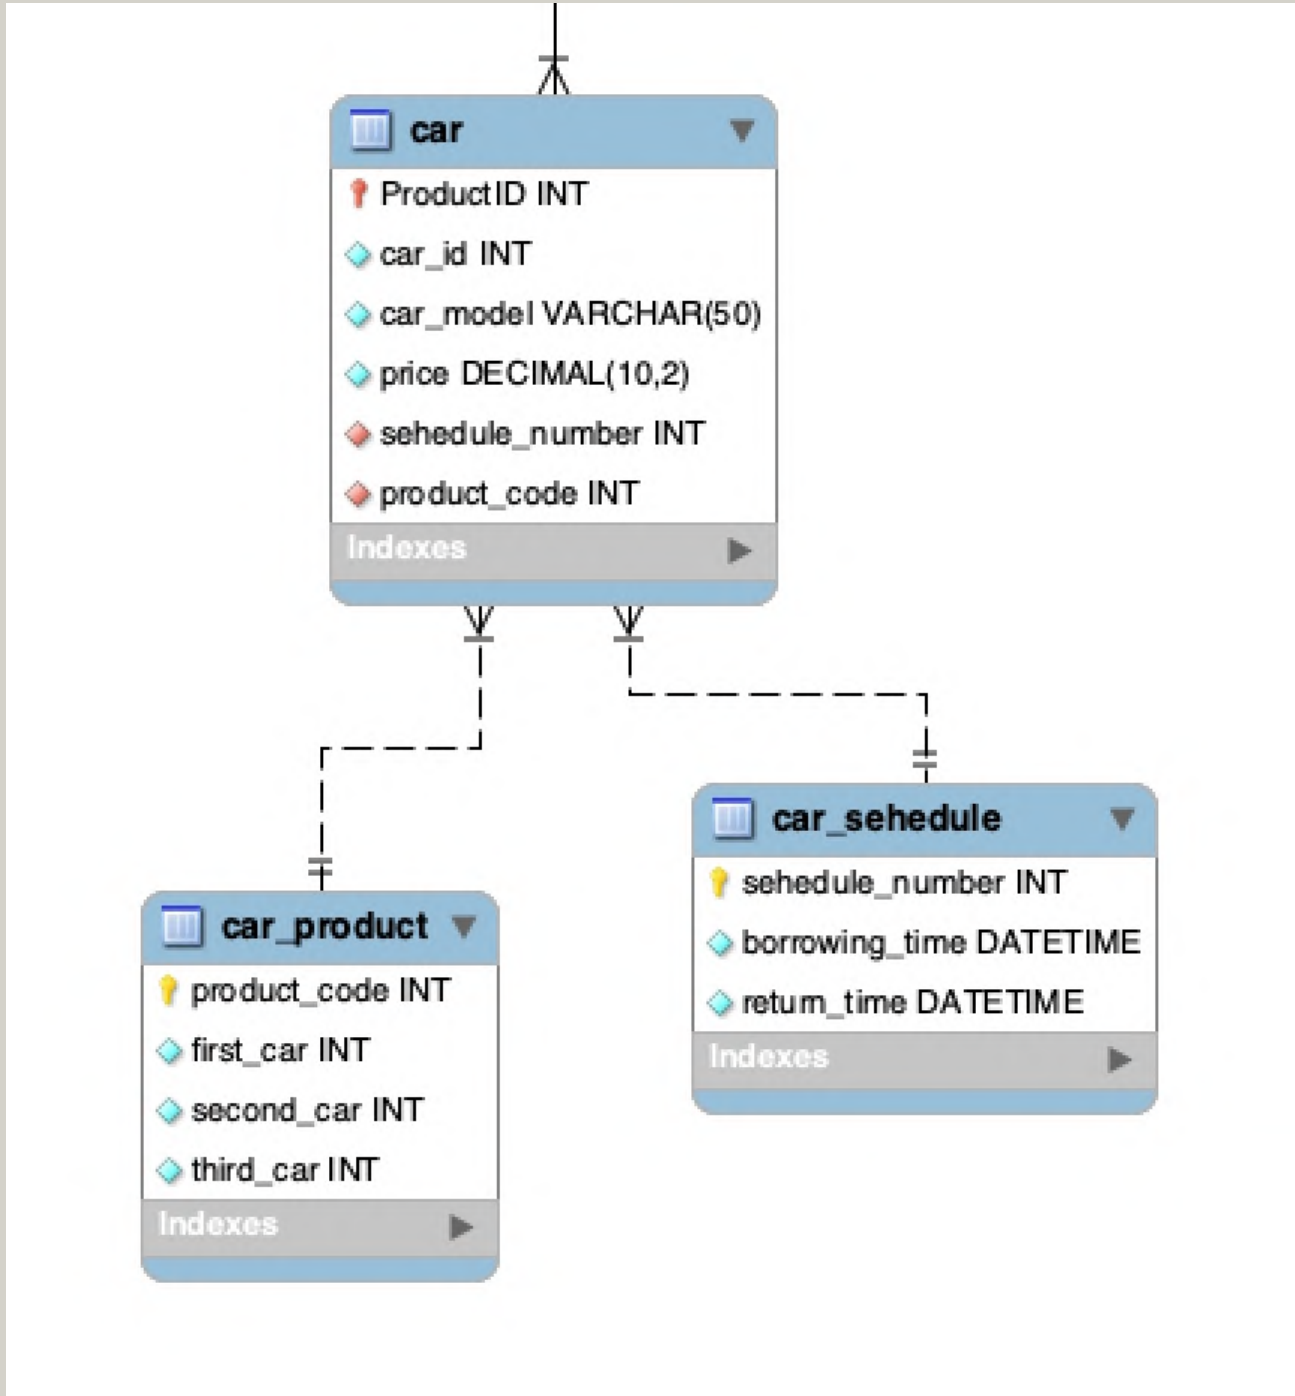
car
ProductID INT
car_id INT
car_model VARCHAR(50)
price DECIMAL(10,2)
sehedule_number INT
product_code INT
Indexes

car_sehedule
sehedule_number INT
borrowing_time DATETIME
retum_time DATETIME
Indexes

car_product
product_code INT
first_car INT
second_car INT
third_car INT
Indexes